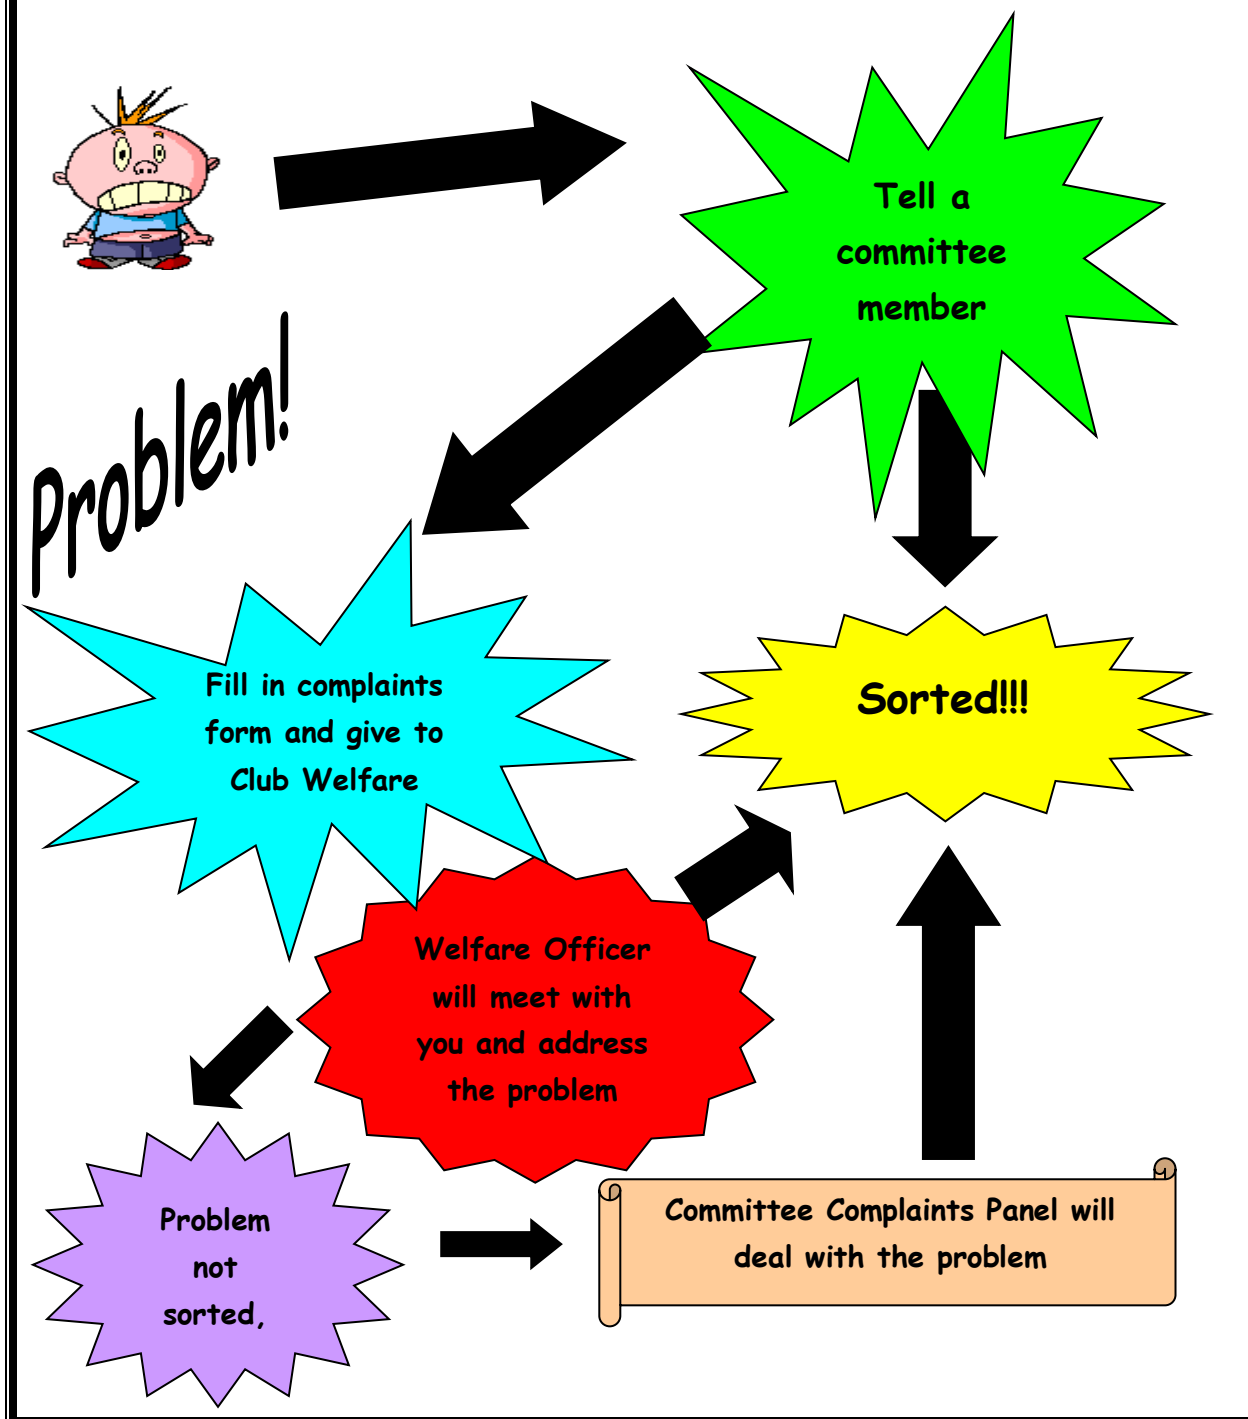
Problem!

Tell a committee member

Fill in complaints form and give to Club Welfare

Sorted!!!

Welfare Officer will meet with you and address the problem

Problem not sorted,

Committee Complaints Panel will deal with the problem